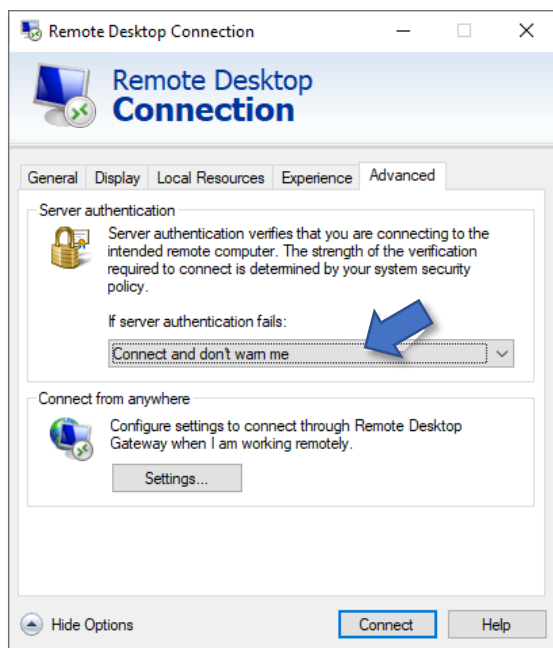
Remote Desktop Connection

Remote Desktop
Connection

General | Display | Local Resources | Experience | Advanced

Server authentication

Server authentication verifies that you are connecting to the intended remote computer. The strength of the verification required to connect is determined by your system security policy.

If server authentication fails:

Connect and don't warn me

Connect from anywhere

Configure settings to connect through Remote Desktop Gateway when I am working remotely.

Settings...

Hide Options

Connect

Help